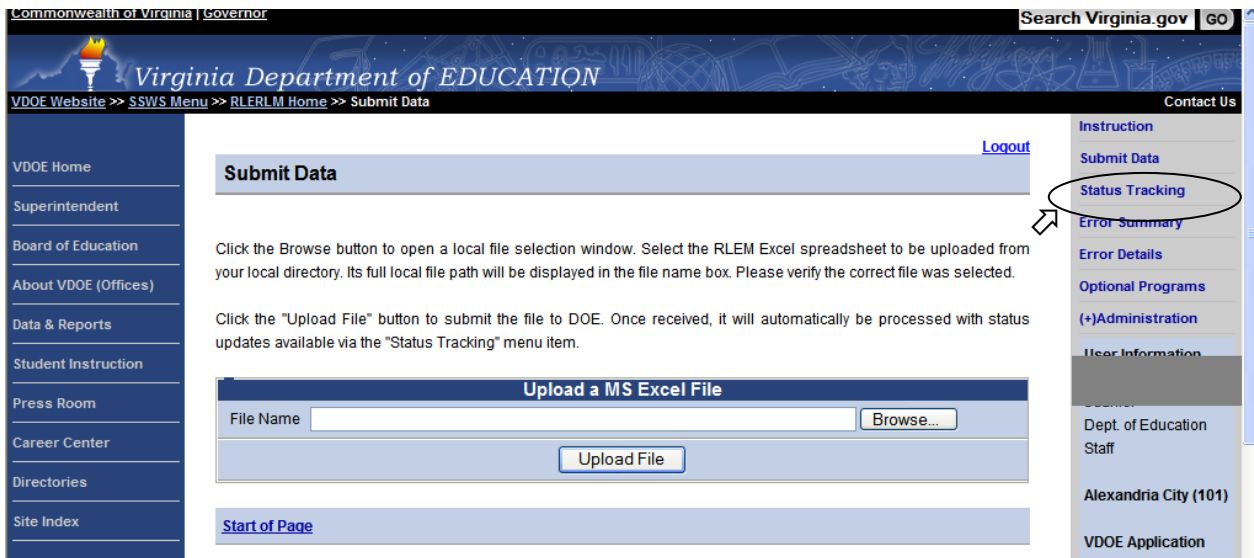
Commonwealth of Virginia | Governor

Search Virginia.gov GO

Virginia Department of EDUCATION

VDOE Website >> SSWS Menu >> RLERLM Home >> Submit Data

Contact Us

VDOE Home
Superintendent
Board of Education
About VDOE (Offices)
Data & Reports
Student Instruction
Press Room
Career Center
Directories
Site Index

Logout

Submit Data

Click the Browse button to open a local file selection window. Select the RLEM Excel spreadsheet to be uploaded from your local directory. Its full local file path will be displayed in the file name box. Please verify the correct file was selected.

Click the "Upload File" button to submit the file to DOE. Once received, it will automatically be processed with status updates available via the "Status Tracking" menu item.

Upload a MS Excel File

File Name Browse...

Upload File

Start of Page

Instruction
Submit Data
Status Tracking
Error Summary
Error Details
Optional Programs
(+)Administration

User Information

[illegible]
Dept. of Education Staff

Alexandria City (101)

VDOE Application